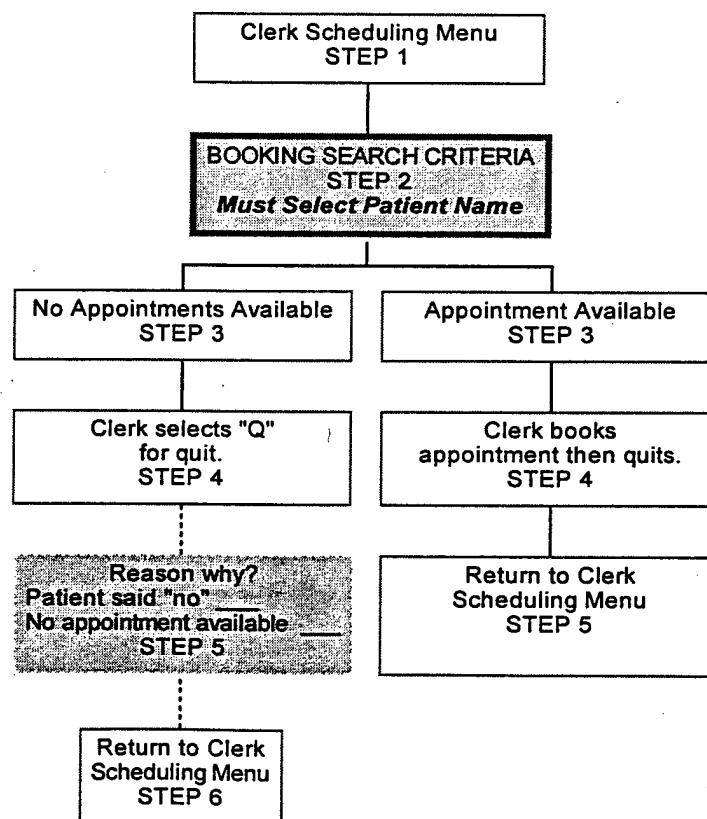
Clerk Scheduling Menu
STEP 1

BOOKING SEARCH CRITERIA
STEP 2
*Must Select Patient Name*

No Appointments Available
STEP 3

Clerk selects "Q"
for quit.
STEP 4

Reason why?
Patient said "no" ____
No appointment available ____
STEP 5

Return to Clerk
Scheduling Menu
STEP 6

Appointment Available
STEP 3

Clerk books
appointment then quits.
STEP 4

Return to Clerk
Scheduling Menu
STEP 5